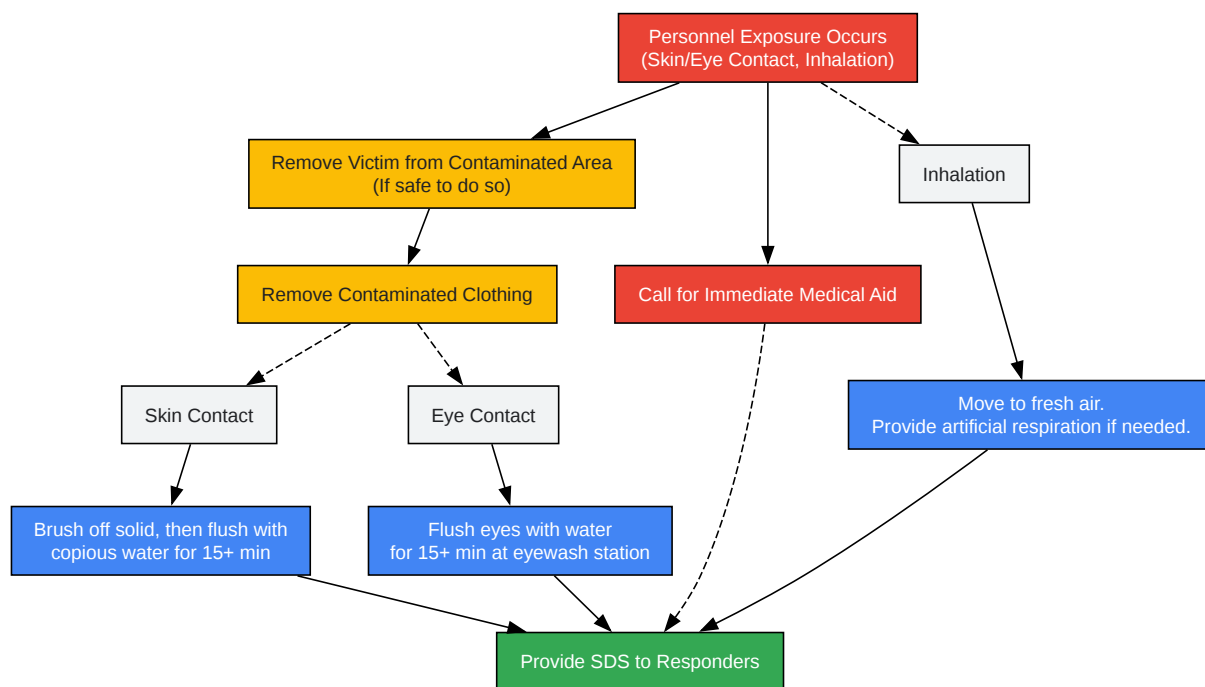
Personnel Exposure Occurs
(Skin/Eye Contact, Inhalation)

Remove Victim from Contaminated Area
(If safe to do so)

Inhalation

Remove Contaminated Clothing

Call for Immediate Medical Aid

Skin Contact

Eye Contact

Move to fresh air.
Provide artificial respiration if needed.

Brush off solid, then flush with copious water for 15+ min

Flush eyes with water for 15+ min at eyewash station

Provide SDS to Responders